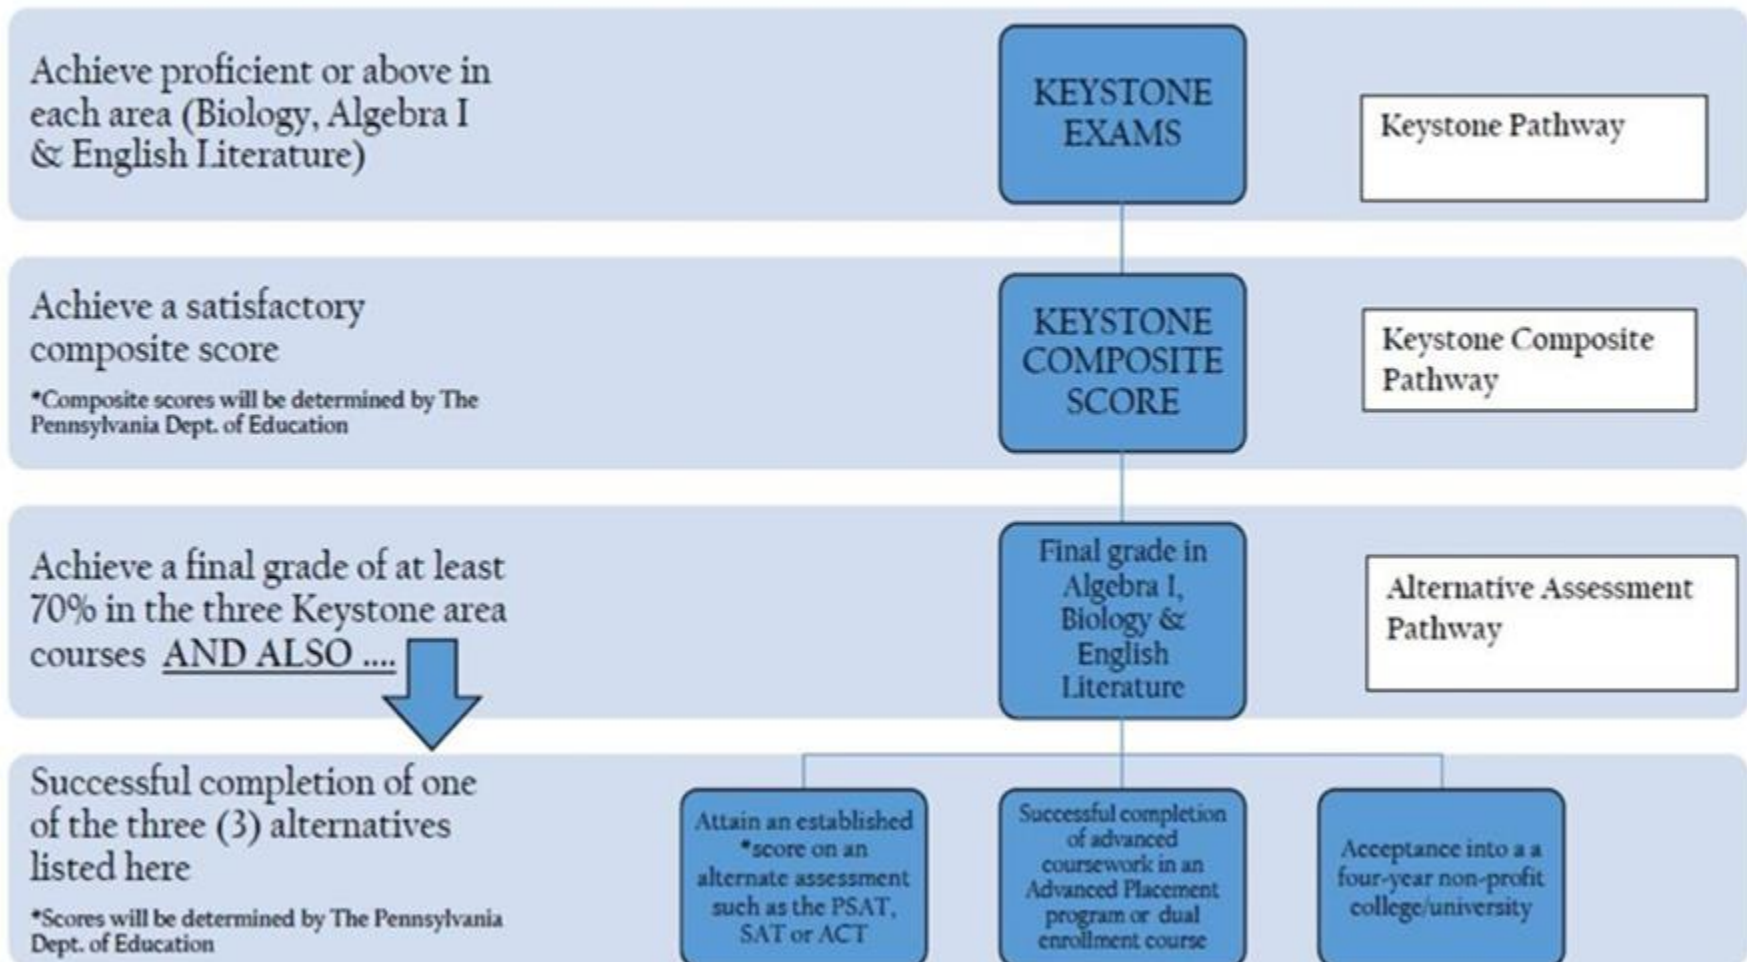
Achieve proficient or above in each area (Biology, Algebra I & English Literature)

KEYSTONE EXAMS

Keystone Pathway

Achieve a satisfactory composite score

*Composite scores will be determined by The Pennsylvania Dept. of Education

KEYSTONE COMPOSITE SCORE

Keystone Composite Pathway

Achieve a final grade of at least 70% in the three Keystone area courses AND ALSO ....

Final grade in Algebra I, Biology & English Literature

Alternative Assessment Pathway

Successful completion of one of the three (3) alternatives listed here

*Scores will be determined by The Pennsylvania Dept. of Education

Attain an established *score on an alternate assessment such as the PSAT, SAT or ACT

Successful completion of advanced coursework in an Advanced Placement program or dual enrollment course

Acceptance into a a four-year non-profit college/university